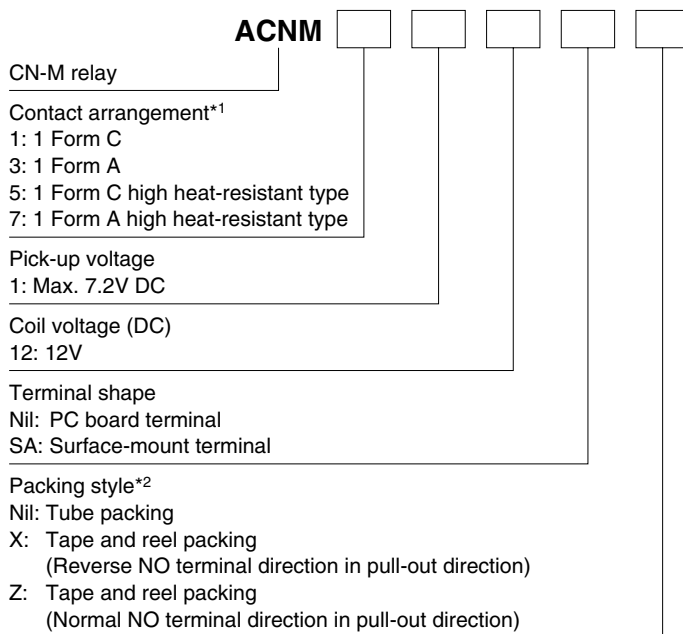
ACNM

CN-M relay

Contact arrangement*1
1: 1 Form C
3: 1 Form A
5: 1 Form C high heat-resistant type
7: 1 Form A high heat-resistant type

Pick-up voltage
1: Max. 7.2V DC

Coil voltage (DC)
12: 12V

Terminal shape
Nil: PC board terminal
SA: Surface-mount terminal

Packing style*2
Nil: Tube packing
X: Tape and reel packing (Reverse NO terminal direction in pull-out direction)
Z: Tape and reel packing (Normal NO terminal direction in pull-out direction)